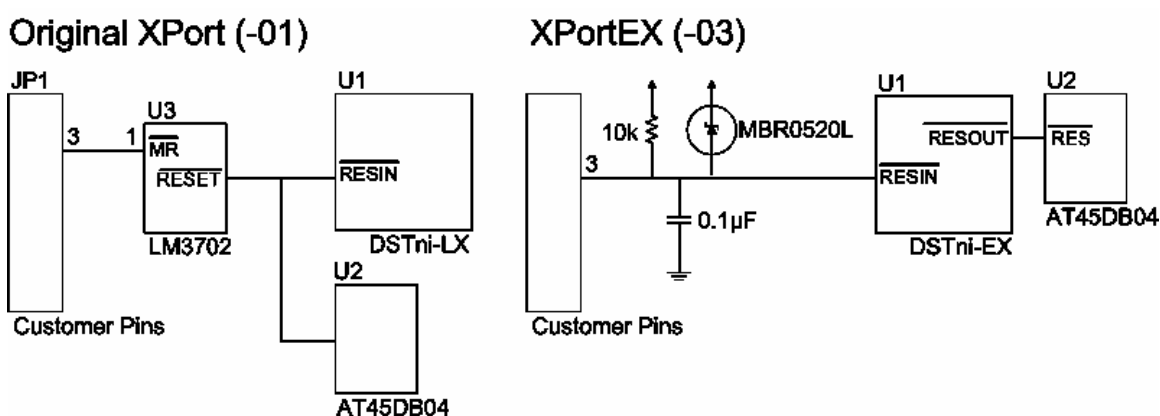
Original XPort (-01)

JP1

3

1

U3

$\overline{MR}$

$\overline{RESET}$

LM3702

U1

$\overline{RESIN}$

DSTni-LX

U2

AT45DB04

Customer Pins

XPortEX (-03)

10k

MBR0520L

3

0.1µF

U1

$\overline{RESOUT}$

$\overline{RESIN}$

DSTni-EX

U2

$\overline{RES}$

AT45DB04

Customer Pins